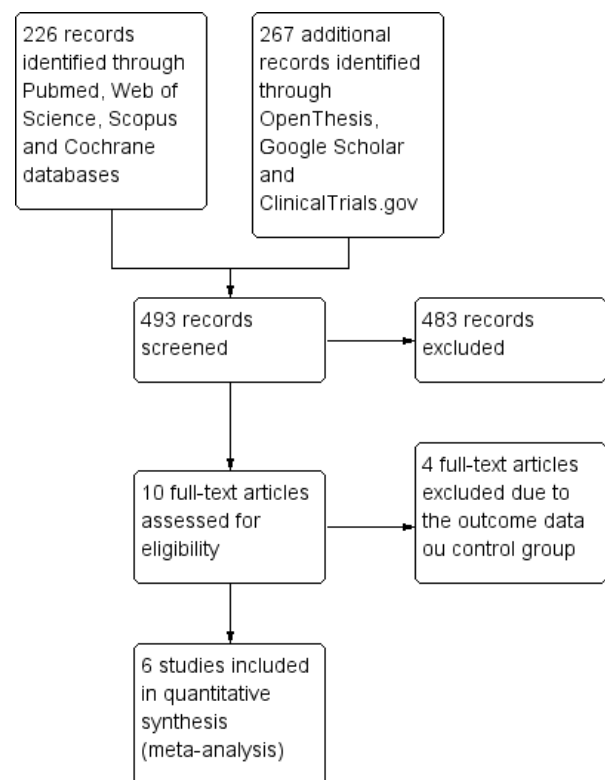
226 records identified through Pubmed, Web of Science, Scopus and Cochrane databases

267 additional records identified through OpenThesis, Google Scholar and ClinicalTrials.gov

493 records screened

483 records excluded

10 full-text articles assessed for eligibility

4 full-text articles excluded due to the outcome data ou control group

6 studies included in quantitative synthesis (meta-analysis)